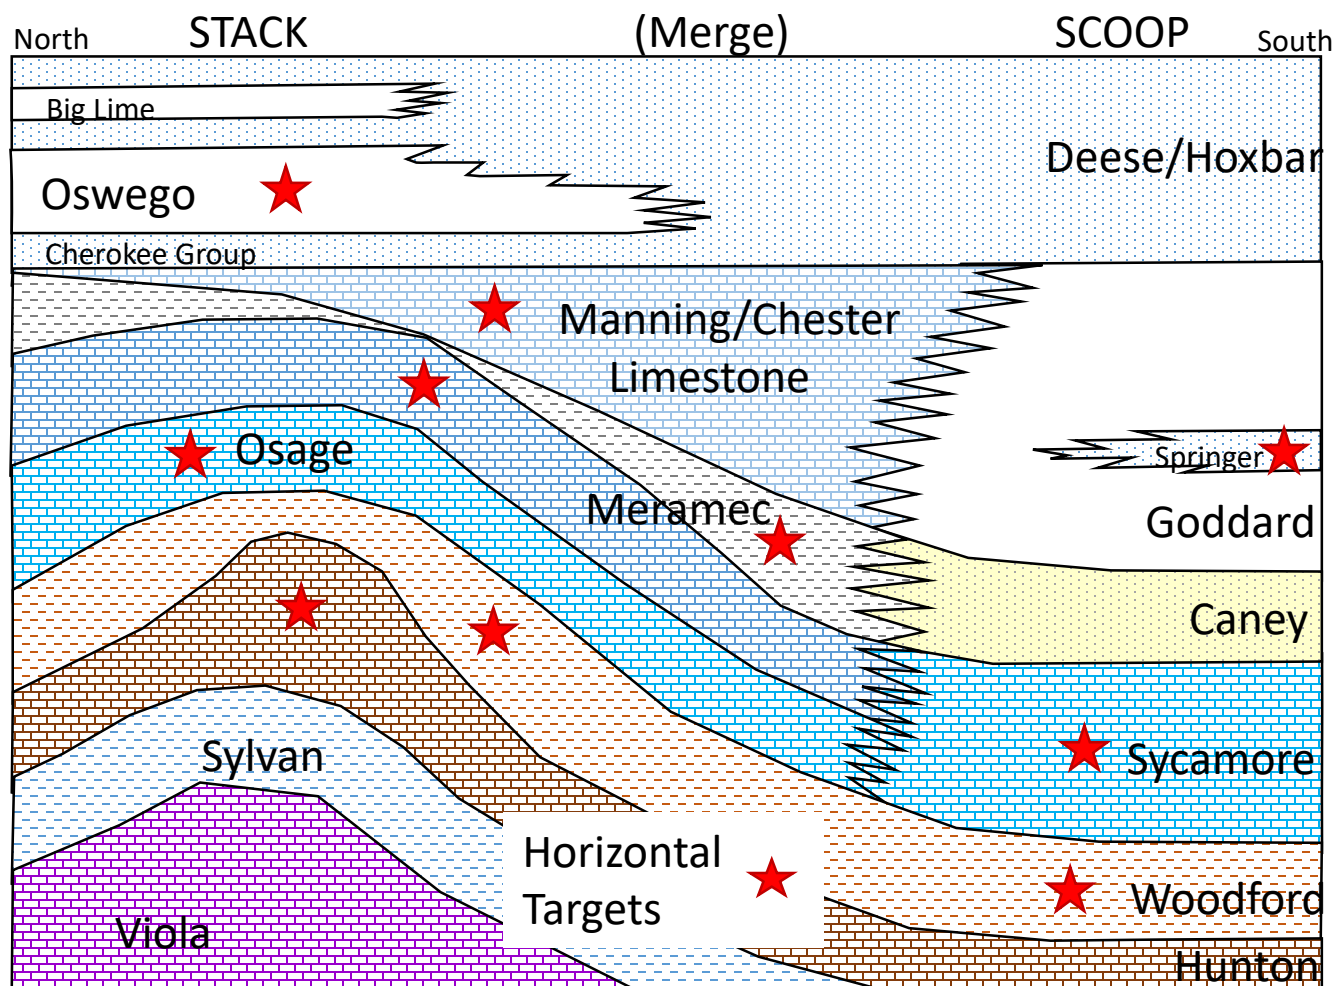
North STACK (Merge) SCOOP South

Big Lime

Deese/Hoxbar

Oswego

Cherokee Group

Manning/Chester Limestone

Springer

Osage

Meramec

Goddard

Caney

Sycamore

Sylvan

Horizontal Targets

Woodford

Viola

Hunton